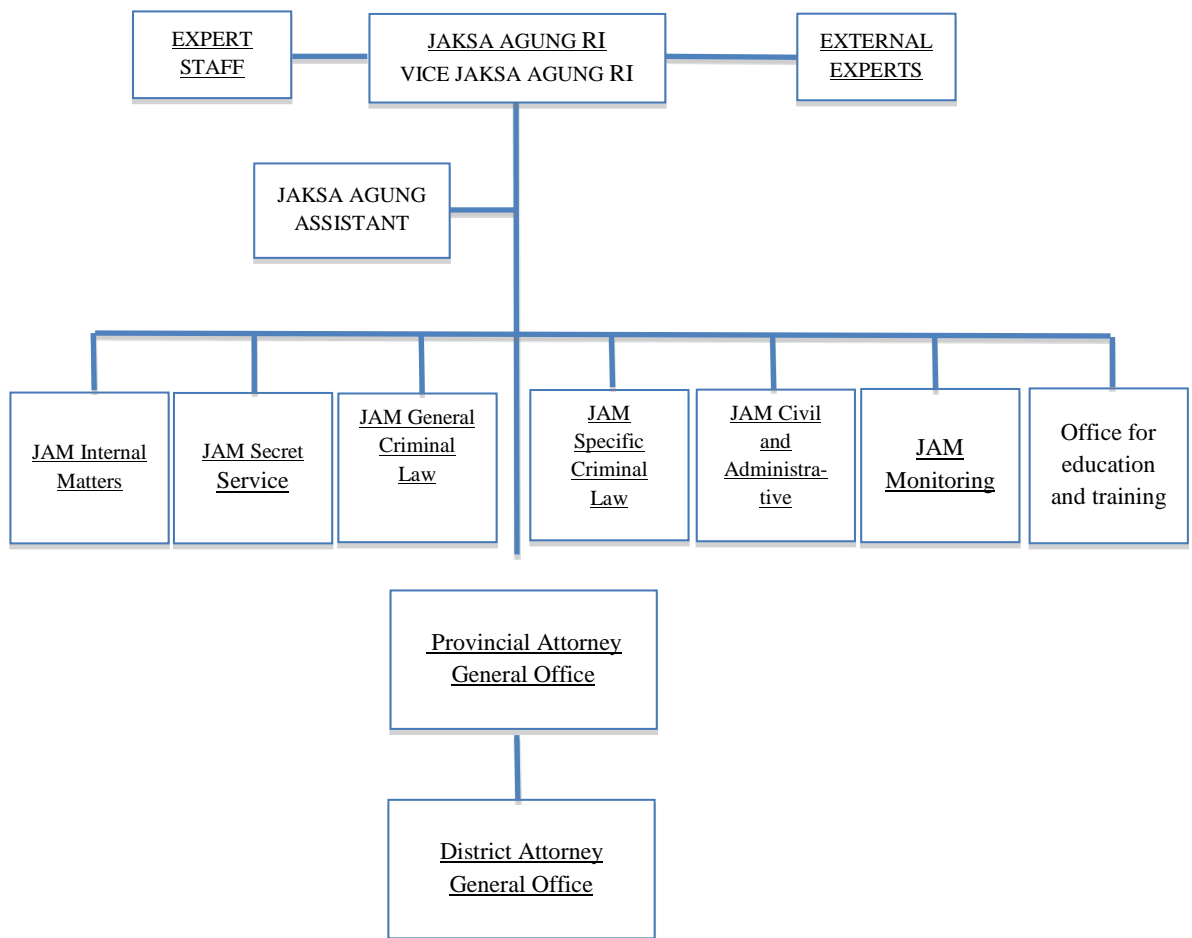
EXPERT STAFF

JAKSA AGUNG RI
VICE JAKSA AGUNG RI

EXTERNAL EXPERTS

JAKSA AGUNG ASSISTANT

JAM Internal Matters

JAM Secret Service

JAM General Criminal Law

JAM Specific Criminal Law

JAM Civil and Administrative

JAM Monitoring

Office for education and training

Provincial Attorney General Office

District Attorney General Office